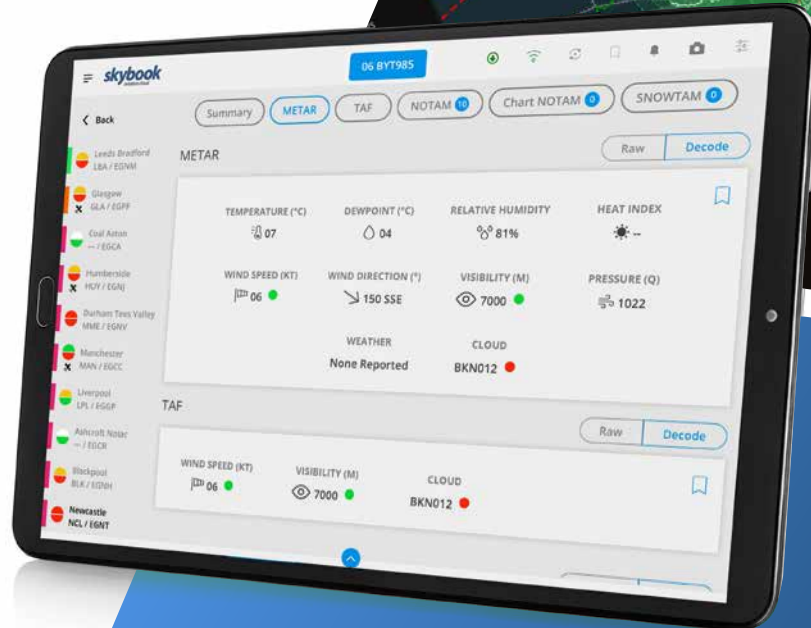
skybook

06 BYT985

Back

Summary METAR TAF NOTAM 10 Chart NOTAM 0 SNOWTAM 0

Leeds Bradford LBA / EGNM

Glasgow GLA / EGPF

Coal Aston -- / EGCA

Humberside HUY / EGNJ

Durham Tees Valley MME / EGNV

Manchester MAN / EGCC

Liverpool LPL / EGGP

Ashcroft Notar -- / EGCR

Blackpool BLK / EGNH

Newcastle NCL / EGNT

METAR

Raw Decode

TEMPERATURE (°C) 07

DEWPOINT (°C) 04

RELATIVE HUMIDITY 81%

HEAT INDEX --

WIND SPEED (KT) 06

WIND DIRECTION (°) 150 SSE

VISIBILITY (M) 7000

PRESSURE (Q) 1022

WEATHER None Reported

CLOUD BKN012

TAF

Raw Decode

WIND SPEED (KT) 06

VISIBILITY (M) 7000

CLOUD BKN012